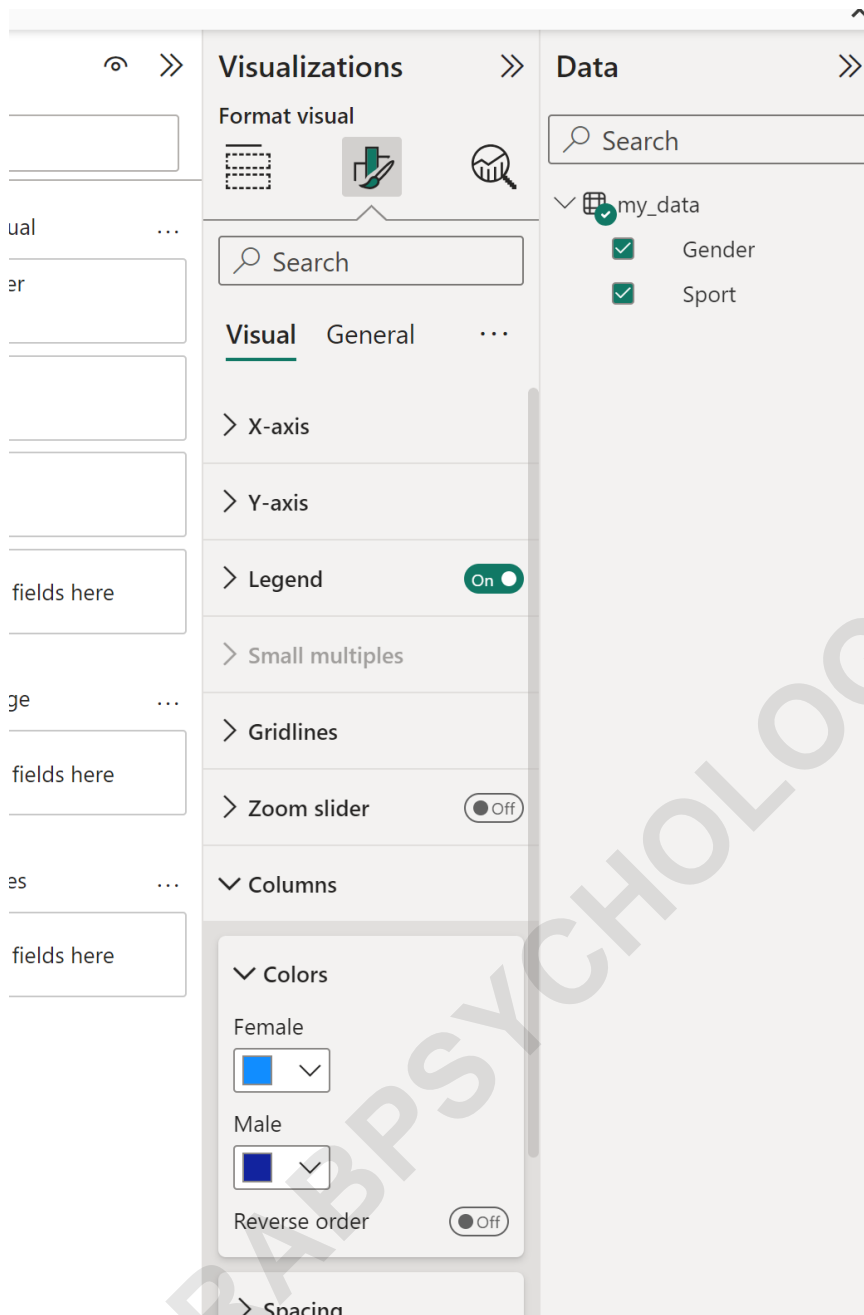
ual ...

er

fields here

ge ...

fields here

es ...

fields here

Visualizations

Format visual

Search

Visual General ...

X-axis

Y-axis

Legend On

Small multiples

Gridlines

Zoom slider Off

Columns

Colors

Female

Male

Reverse order Off

Spacing

Data

Search

my_data

Gender

Sport

RABPSYCHOLO